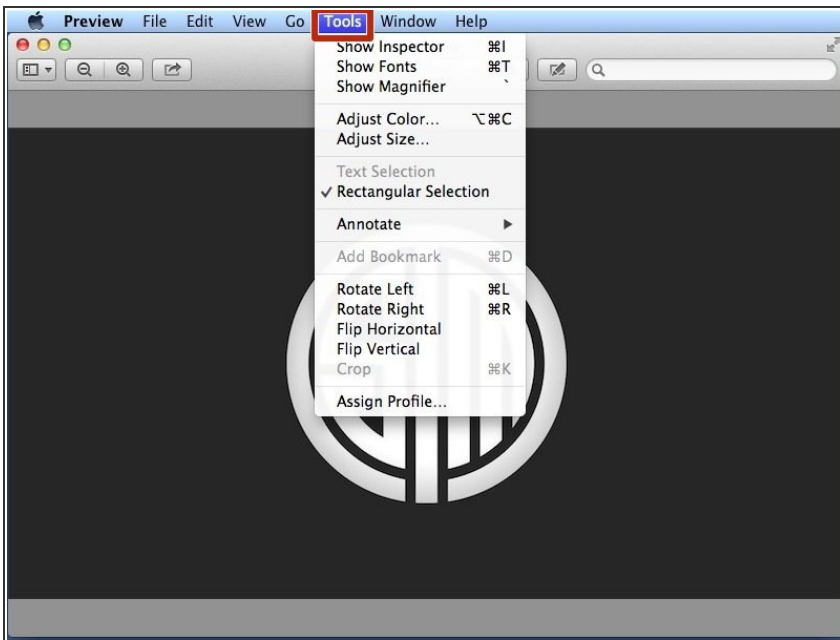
Preview File Edit View Go Tools Window Help

Show Inspector ⌘I
Show Fonts ⌘T
Show Magnifier `

Adjust Color... ⌥⌘C
Adjust Size...

Text Selection
✓ Rectangular Selection

Annotate ▶

Add Bookmark ⌘D

Rotate Left ⌘L
Rotate Right ⌘R
Flip Horizontal
Flip Vertical
Crop ⌘K

Assign Profile...